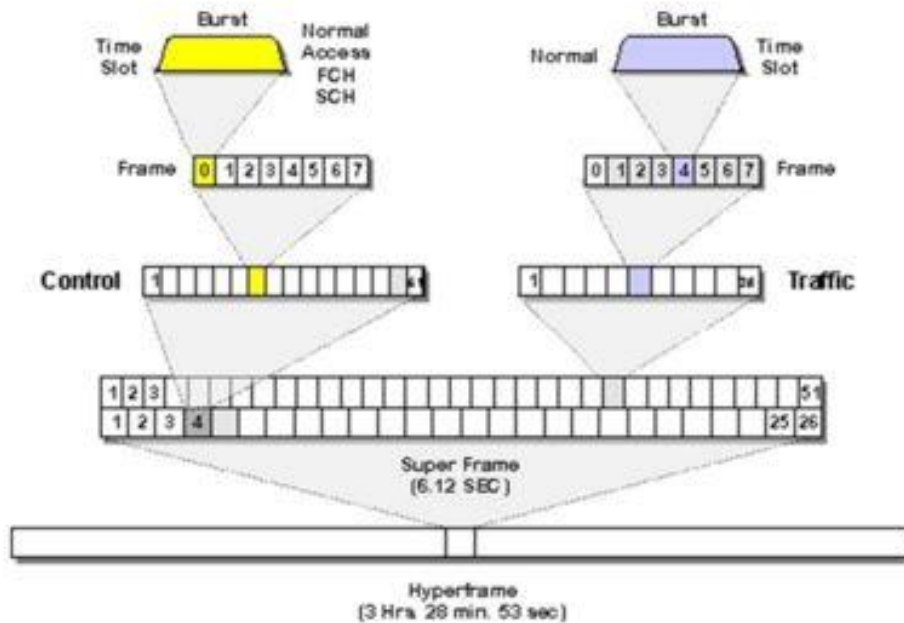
Burst

Time Slot

Normal Access FCH SCH

Burst

Normal

Time Slot

Frame

0 1 2 3 4 5 6 7

0 1 2 3 4 5 6 7

Frame

Control

1

51

1

26

Traffic

1 2 3

51

1 2 3 4

25 26

Super Frame (6.12 SEC)

Hyperframe (3 Hrs. 28 min. 53 sec)